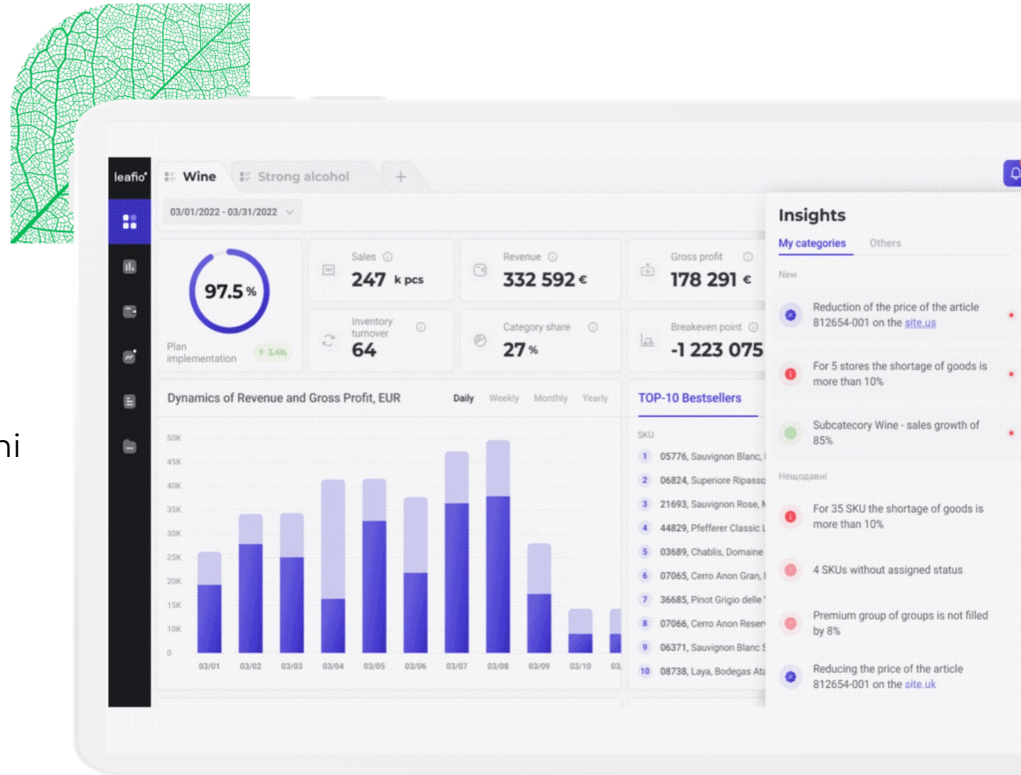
hi

leafio

Wine Strong alcohol +

03/01/2022 - 03/31/2022

97.5 %

Plan implementation ↑ 3.4%

Sales 247 k pcs

Revenue 332 592 €

Gross profit 178 291 €

Inventory turnover 64

Category share 27 %

Breakeven point -1 223 075

Dynamics of Revenue and Gross Profit, EUR

Daily Weekly Monthly Yearly

50K
45K
40K
35K
30K
25K
20K
15K
10K
5K
0

03/01 03/02 03/03 03/04 03/05 03/06 03/07 03/08 03/09 03/10 03

TOP-10 Bestsellers

SKU

1 05776, Sauvignon Blanc,
2 06824, Superiore Ripasso
3 21693, Sauvignon Rose,
4 44829, Pfefferer Classic
5 03689, Chablis, Domaine
6 07065, Cerro Anon Gran,
7 36685, Pinot Grigio delle
8 07066, Cerro Anon Reser
9 06371, Sauvignon Blanc
10 08738, Laya, Bodegas Ata

Insights

My categories Others

New

Reduction of the price of the article 812654-001 on the site.us

For 5 stores the shortage of goods is more than 10%

Subcatecory Wine - sales growth of 85%

Нещодавні

For 35 SKU the shortage of goods is more than 10%

4 SKUs without assigned status

Premium group of groups is not filled by 8%

Reducing the price of the article 812654-001 on the site.uk